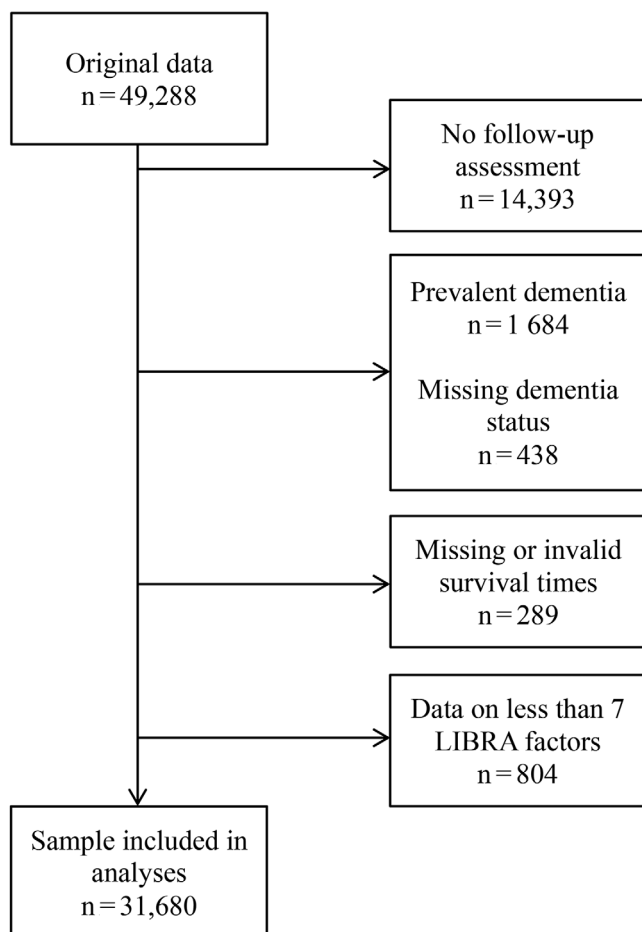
Original data
n = 49,288

No follow-up assessment
n = 14,393

Prevalent dementia
n = 1 684

Missing dementia status
n = 438

Missing or invalid survival times
n = 289

Data on less than 7 LIBRA factors
n = 804

Sample included in analyses
n = 31,680